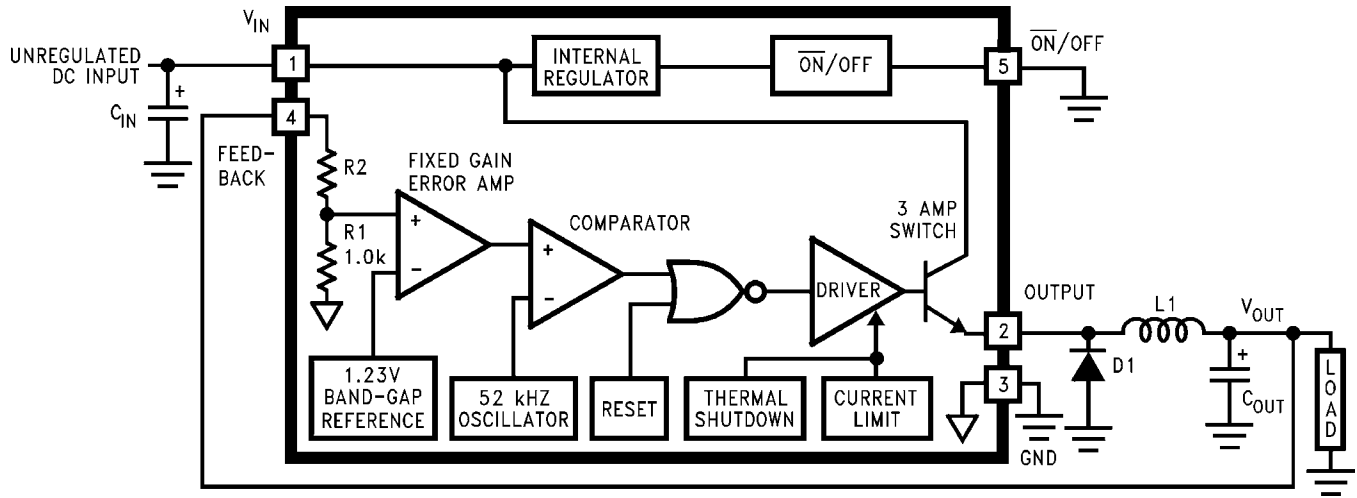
$V_{IN}$

UNREGULATED DC INPUT

1

INTERNAL REGULATOR

$\overline{ON}$/OFF

5

$\overline{ON}$/OFF

+

$C_{IN}$

4

FEED-BACK

R2

FIXED GAIN ERROR AMP

+

−

R1 1.0k

COMPARATOR

+

−

3 AMP SWITCH

DRIVER

OUTPUT

2

L1

$V_{OUT}$

D1

+

$C_{OUT}$

LOAD

3

GND

1.23V BAND-GAP REFERENCE

52 kHZ OSCILLATOR

RESET

THERMAL SHUTDOWN

CURRENT LIMIT